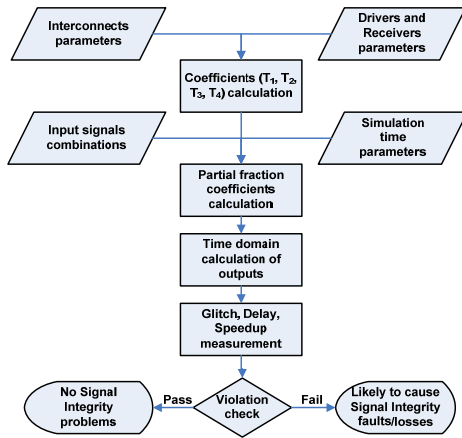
Interconnects parameters

Drivers and Receivers parameters

Coefficients ($T_1$, $T_2$, $T_3$, $T_4$) calculation

Input signals combinations

Simulation time parameters

Partial fraction coefficients calculation

Time domain calculation of outputs

Glitch, Delay, Speedup measurement

Violation check

Pass

Fail

No Signal Integrity problems

Likely to cause Signal Integrity faults/losses